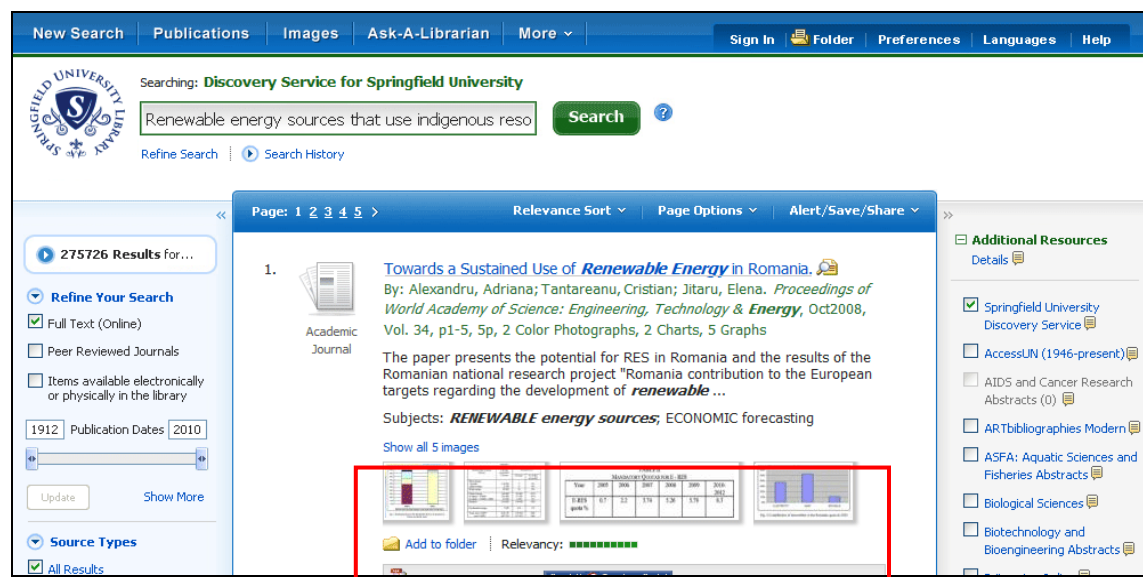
New Search | Publications | Images | Ask-A-Librarian | More

Sign In | Folder | Preferences | Languages | Help

SPRINGFIELD UNIVERSITY LIBRARY

Searching: Discovery Service for Springfield University

Renewable energy sources that use indigenous reso

Search

Refine Search | Search History

«

275726 Results for...

Refine Your Search

Full Text (Online)

Peer Reviewed Journals

Items available electronically or physically in the library

1912 Publication Dates 2010

Update

Show More

Source Types

All Results

Page: 1 2 3 4 5 >

Relevance Sort

Page Options

Alert/Save/Share

1.

Academic Journal

Towards a Sustained Use of Renewable Energy in Romania.

By: Alexandru, Adriana; Tantareanu, Cristian; Jitaru, Elena. Proceedings of World Academy of Science: Engineering, Technology & Energy, Oct2008, Vol. 34, p1-5, 5p, 2 Color Photographs, 2 Charts, 5 Graphs

The paper presents the potential for RES in Romania and the results of the Romanian national research project "Romania contribution to the European targets regarding the development of renewable ...

Subjects: RENEWABLE energy sources; ECONOMIC forecasting

Show all 5 images

| Year | 2005 | 2006 | 2007 | 2008 | 2009 | 2010-2012 |
|---|---|---|---|---|---|---|
| E-RES quota % | 0.7 | 2.2 | 3.74 | 5.26 | 5.78 | 8.3 |

Add to folder | Relevancy:

»

Additional Resources

Details

Springfield University Discovery Service

AccessUN (1946-present)

AIDS and Cancer Research Abstracts (0)

ARTbibliographies Modern

ASFA: Aquatic Sciences and Fisheries Abstracts

Biological Sciences

Biotechnology and Bioengineering Abstracts